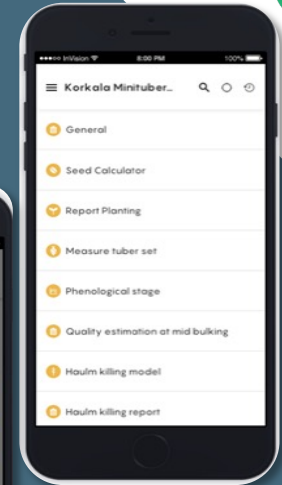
••••• InVision 8:00 PM 100%

Korkala Minituber...

General

Seed Calculator

Report Planting

Measure tuber set

Phenological stage

Quality estimation at mid bulking

Haulm killing model

Haulm killing report